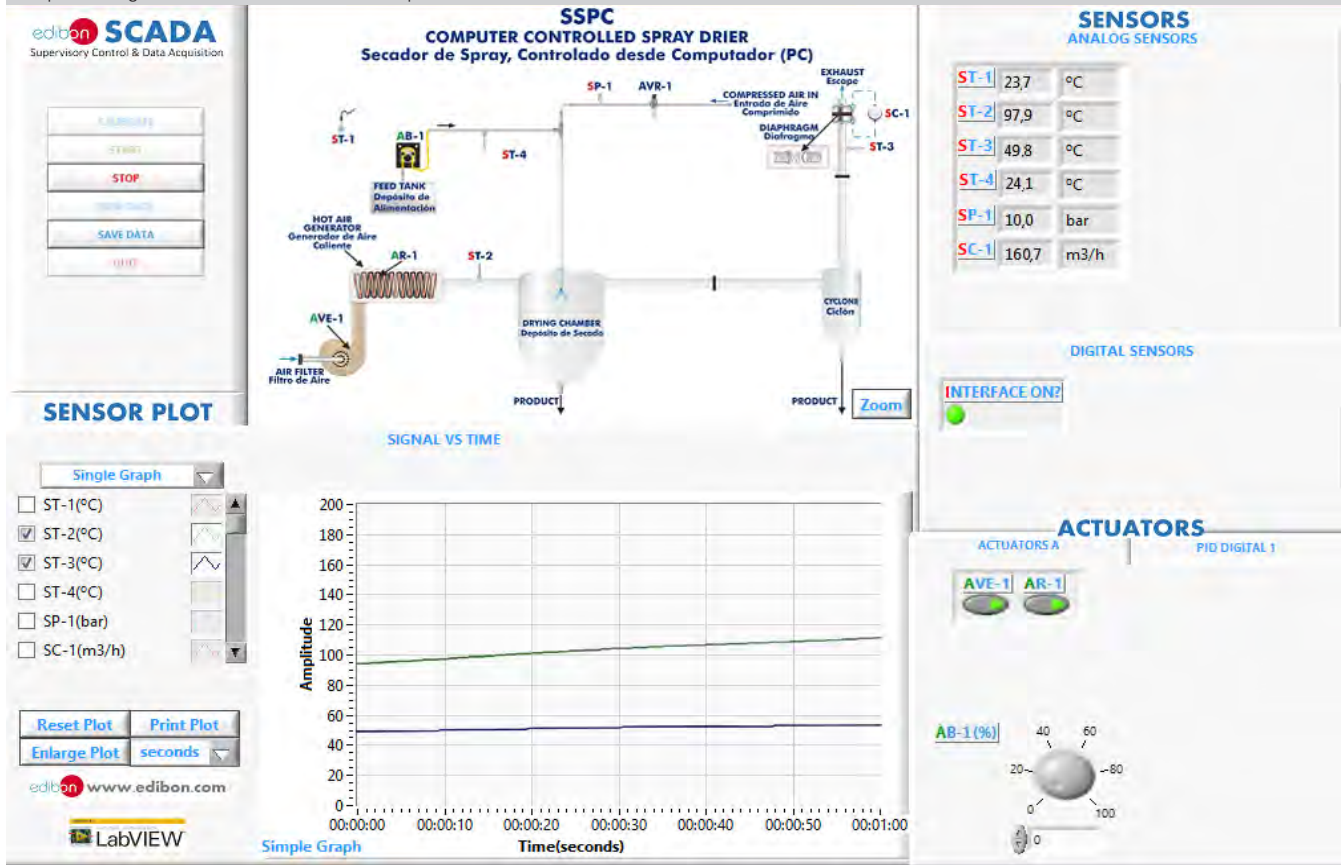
edibon SCADA
Supervisory Control & Data Acquisition

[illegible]
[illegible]
STOP
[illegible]
SAVE DATA
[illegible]

SSPC
COMPUTER CONTROLLED SPRAY DRIER
Secador de Spray, Controlado desde Computador (PC)

ST-1
AB-1
ST-4
SP-1
AVR-1
COMPRESSED AIR IN
Entrada de Aire Comprimido
EXHAUST
Escape
SC-1
DIAPHRAGM
Diafragma
ST-3
FEED TANK
Depósito de Alimentación
HOT AIR GENERATOR
Generador de Aire Caliente
AR-1
ST-2
AVE-1
DRYING CHAMBER
Depósito de Secado
CYCLONE
Ciclón
AIR FILTER
Filtro de Aire
PRODUCT
PRODUCT
Zoom

SENSORS
ANALOG SENSORS

| ST-1 | 23,7 | ºC |
|---|---|---|
| ST-2 | 97,9 | ºC |
| ST-3 | 49,8 | ºC |
| ST-4 | 24,1 | ºC |
| SP-1 | 10,0 | bar |
| SC-1 | 160,7 | m3/h |

DIGITAL SENSORS
INTERFACE ON?

SENSOR PLOT
SIGNAL VS TIME
Single Graph
ST-1(ºC)
ST-2(ºC)
ST-3(ºC)
ST-4(ºC)
SP-1(bar)
SC-1(m3/h)

Amplitude
200
180
160
140
120
100
80
60
40
20
0
00:00:00 00:00:10 00:00:20 00:00:30 00:00:40 00:00:50 00:01:00
Time(seconds)

Reset Plot
Print Plot
Enlarge Plot
seconds
edibon www.edibon.com
LabVIEW
Simple Graph

ACTUATORS
ACTUATORS A
PID DIGITAL 1
AVE-1
AR-1
AB-1(%)
0
20
40
60
80
100
0